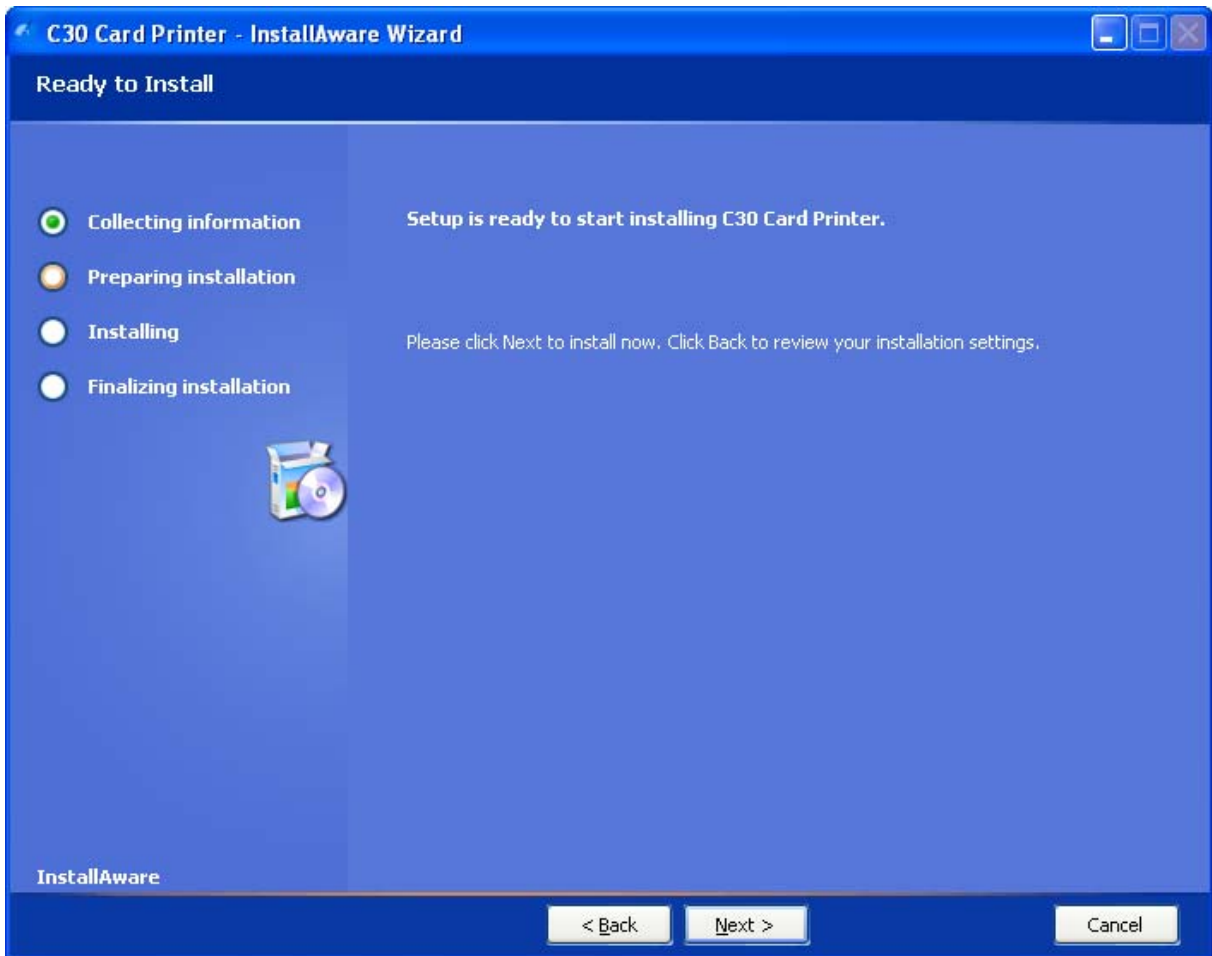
C30 Card Printer - InstallAware Wizard

Ready to Install

Collecting information

Preparing installation

Installing

Finalizing installation

Setup is ready to start installing C30 Card Printer.

Please click Next to install now. Click Back to review your installation settings.

InstallAware

< Back

Next >

Cancel